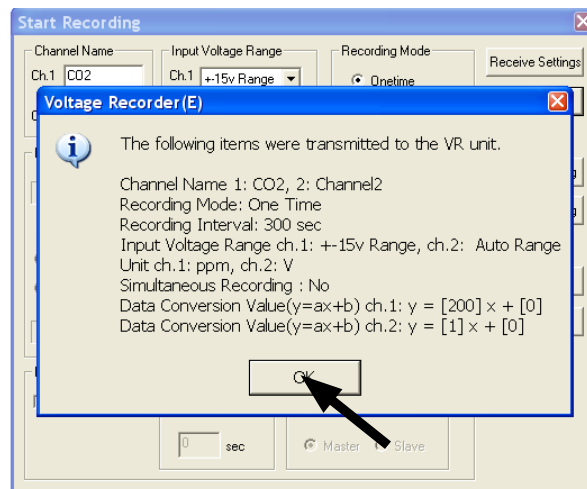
Start Recording

Channel Name
Ch.1 CO2
Input Voltage Range
Ch.1 +-15v Range
Recording Mode
Onetime
Receive Settings

Voltage Recorder(E)

The following items were transmitted to the VR unit.

Channel Name 1: CO2, 2: Channel2
Recording Mode: One Time
Recording Interval: 300 sec
Input Voltage Range ch.1: +-15v Range, ch.2: Auto Range
Unit ch.1: ppm, ch.2: V
Simultaneous Recording : No
Data Conversion Value(y=ax+b) ch.1: y = [200] x + [0]
Data Conversion Value(y=ax+b) ch.2: y = [1] x + [0]

OK

0 sec
Master Slave